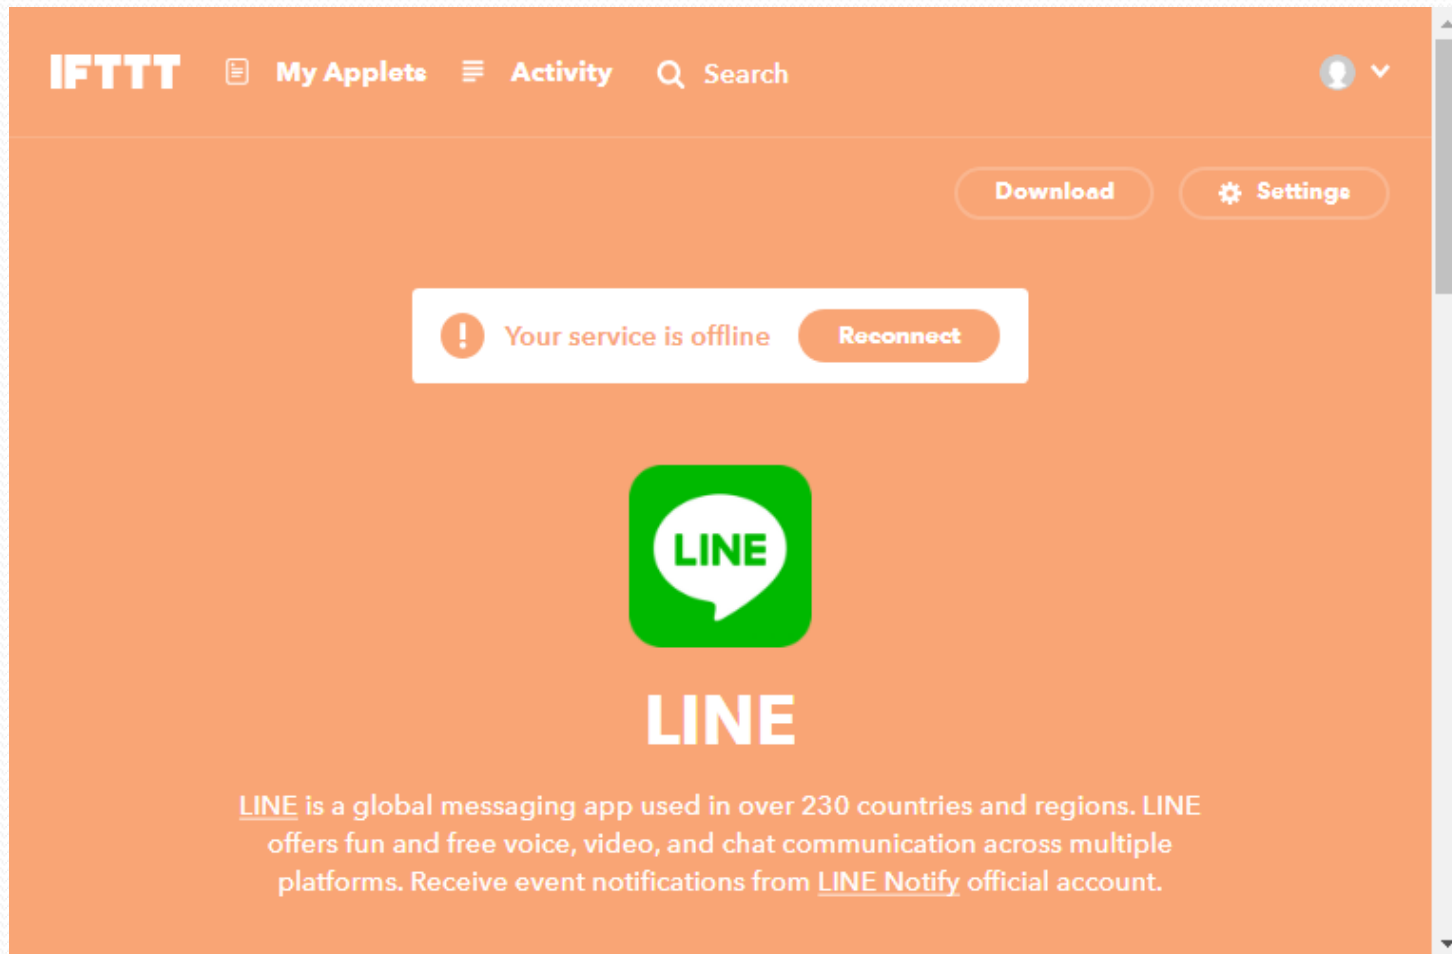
IFTTT My Applets Activity Search

Download Settings

Your service is offline Reconnect

LINE

LINE

LINE is a global messaging app used in over 230 countries and regions. LINE offers fun and free voice, video, and chat communication across multiple platforms. Receive event notifications from LINE Notify official account.